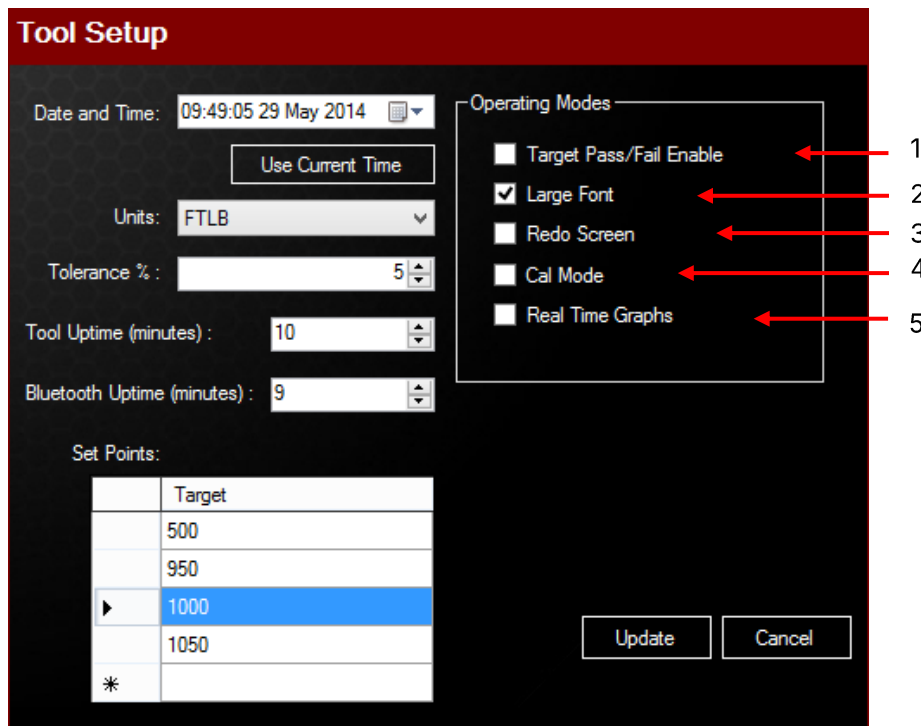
Tool Setup

Date and Time: 09:49:05 29 May 2014

Use Current Time

Units: FTLB

Tolerance % : 5

Tool Uptime (minutes) : 10

Bluetooth Uptime (minutes) : 9

Set Points:

| | Target |
|---|---|
| | 500 |
| | 950 |
| ▶ | 1000 |
| | 1050 |
| * | |

Operating Modes

Target Pass/Fail Enable

Large Font

Redo Screen

Cal Mode

Real Time Graphs

1
2
3
4
5

Update

Cancel